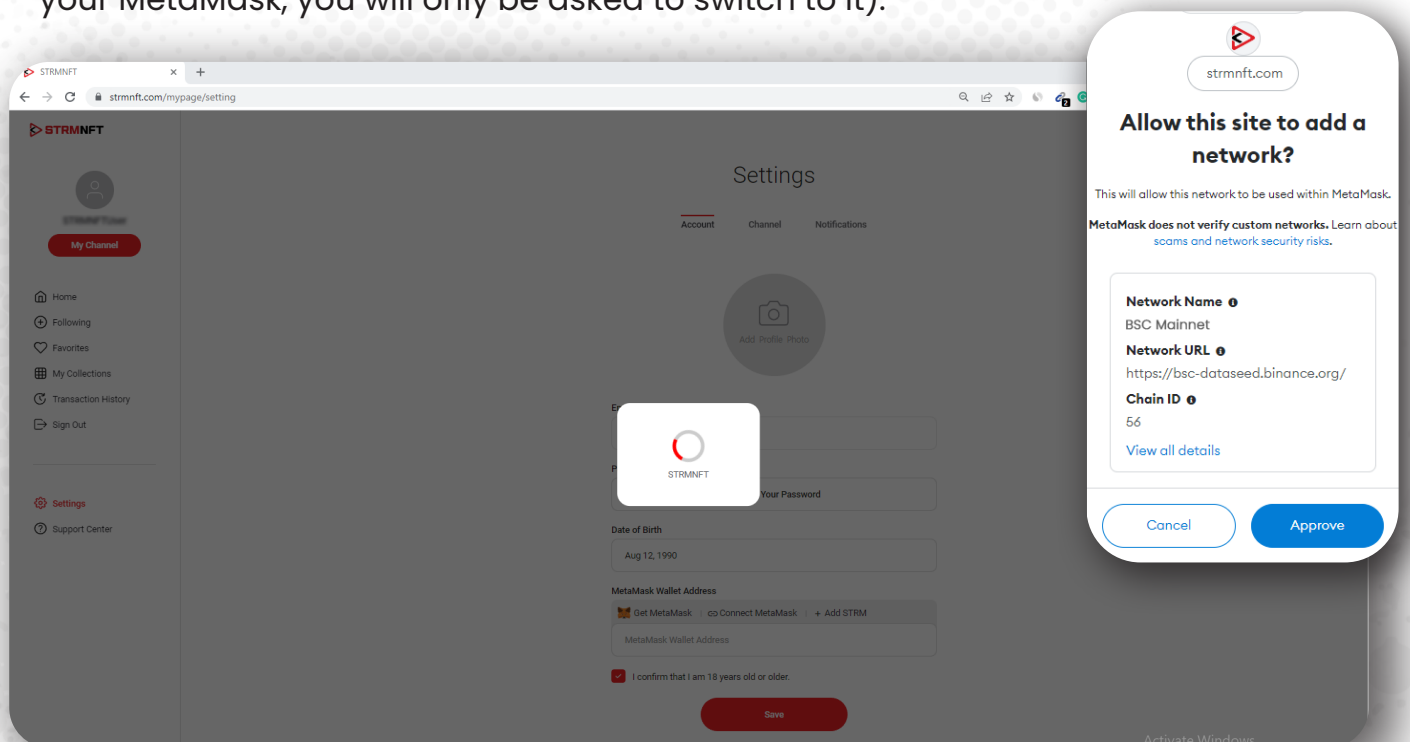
your MetaMask, you will only be asked to switch to it).

STRMNFT ×  +

strmnft.com/mypage/setting

STRMNFT

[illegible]

My Channel

Home
Following
Favorites
My Collections
Transaction History
Sign Out

Settings
Support Center

Settings

Account   Channel   Notifications

Add Profile Photo

E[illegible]

P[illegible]   Your Password

STRMNFT

Date of Birth

Aug 12, 1990

MetaMask Wallet Address

Get MetaMask | Connect MetaMask | + Add STRM

MetaMask Wallet Address

I confirm that I am 18 years old or older.

Save

strmnft.com

Allow this site to add a network?

This will allow this network to be used within MetaMask.

**MetaMask does not verify custom networks.** Learn about scams and network security risks.

Network Name
BSC Mainnet
Network URL
https://bsc-dataseed.binance.org/
Chain ID
56
View all details

Cancel   Approve

Activate Windows